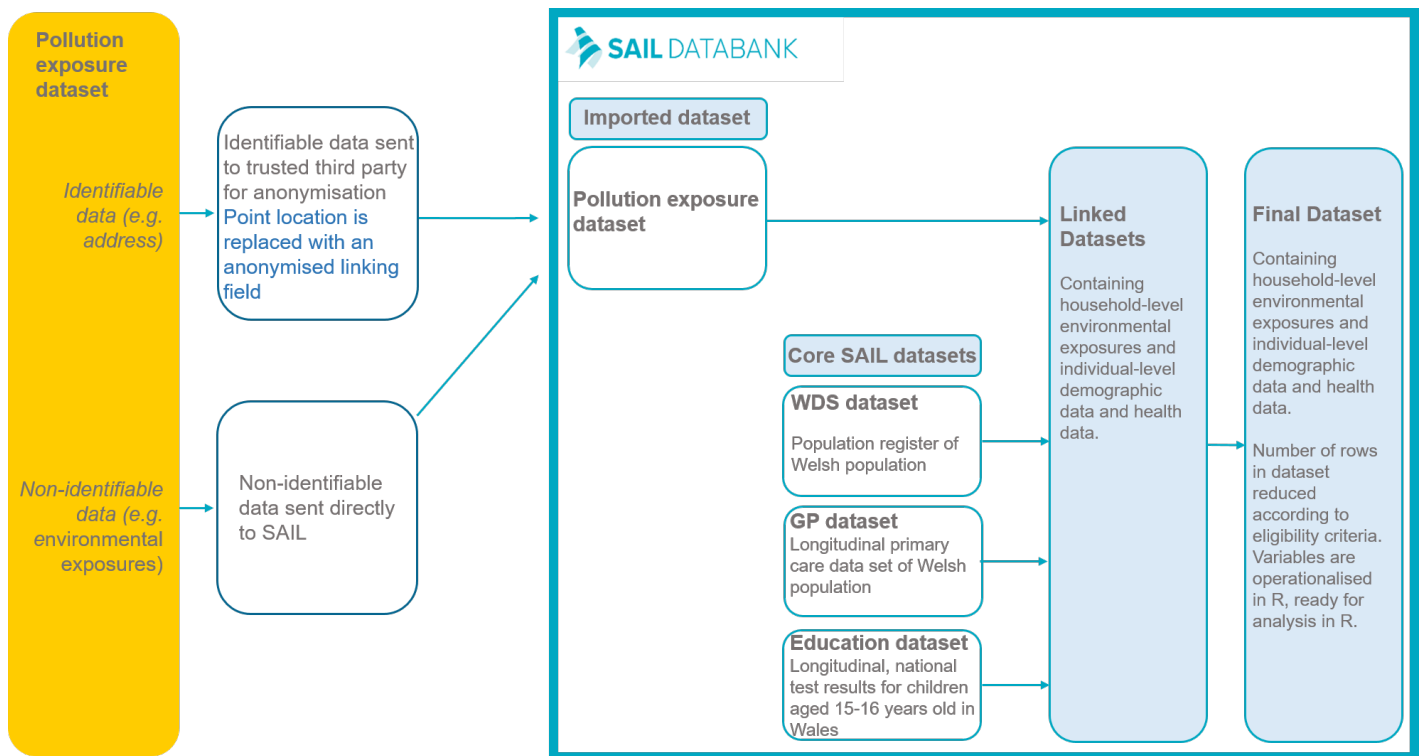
Pollution exposure dataset

Identifiable data (e.g. address)

Non-identifiable data (e.g. environmental exposures)

Identifiable data sent to trusted third party for anonymisation Point location is replaced with an anonymised linking field

Non-identifiable data sent directly to SAIL

SAIL DATABANK

Imported dataset

Pollution exposure dataset

Core SAIL datasets

WDS dataset

Population register of Welsh population

GP dataset

Longitudinal primary care data set of Welsh population

Education dataset

Longitudinal, national test results for children aged 15-16 years old in Wales

Linked Datasets

Containing household-level environmental exposures and individual-level demographic data and health data.

Final Dataset

Containing household-level environmental exposures and individual-level demographic data and health data.

Number of rows in dataset reduced according to eligibility criteria. Variables are operationalised in R, ready for analysis in R.